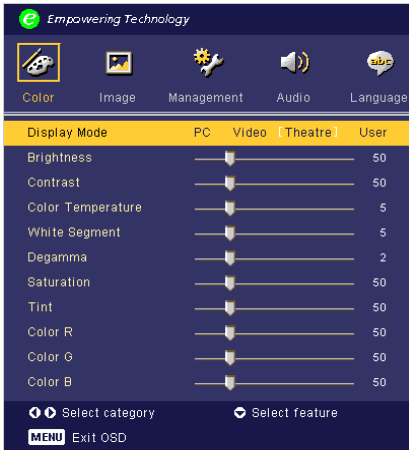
Empowering Technology

Color Image Management Audio Language

Display Mode PC Video [Theatre] User

| | |
|---|---|
| Brightness | 50 |
| Contrast | 50 |
| Color Temperature | 5 |
| White Segment | 5 |
| Degamma | 2 |
| Saturation | 50 |
| Tint | 50 |
| Color R | 50 |
| Color G | 50 |
| Color B | 50 |

Select category Select feature

MENU Exit OSD